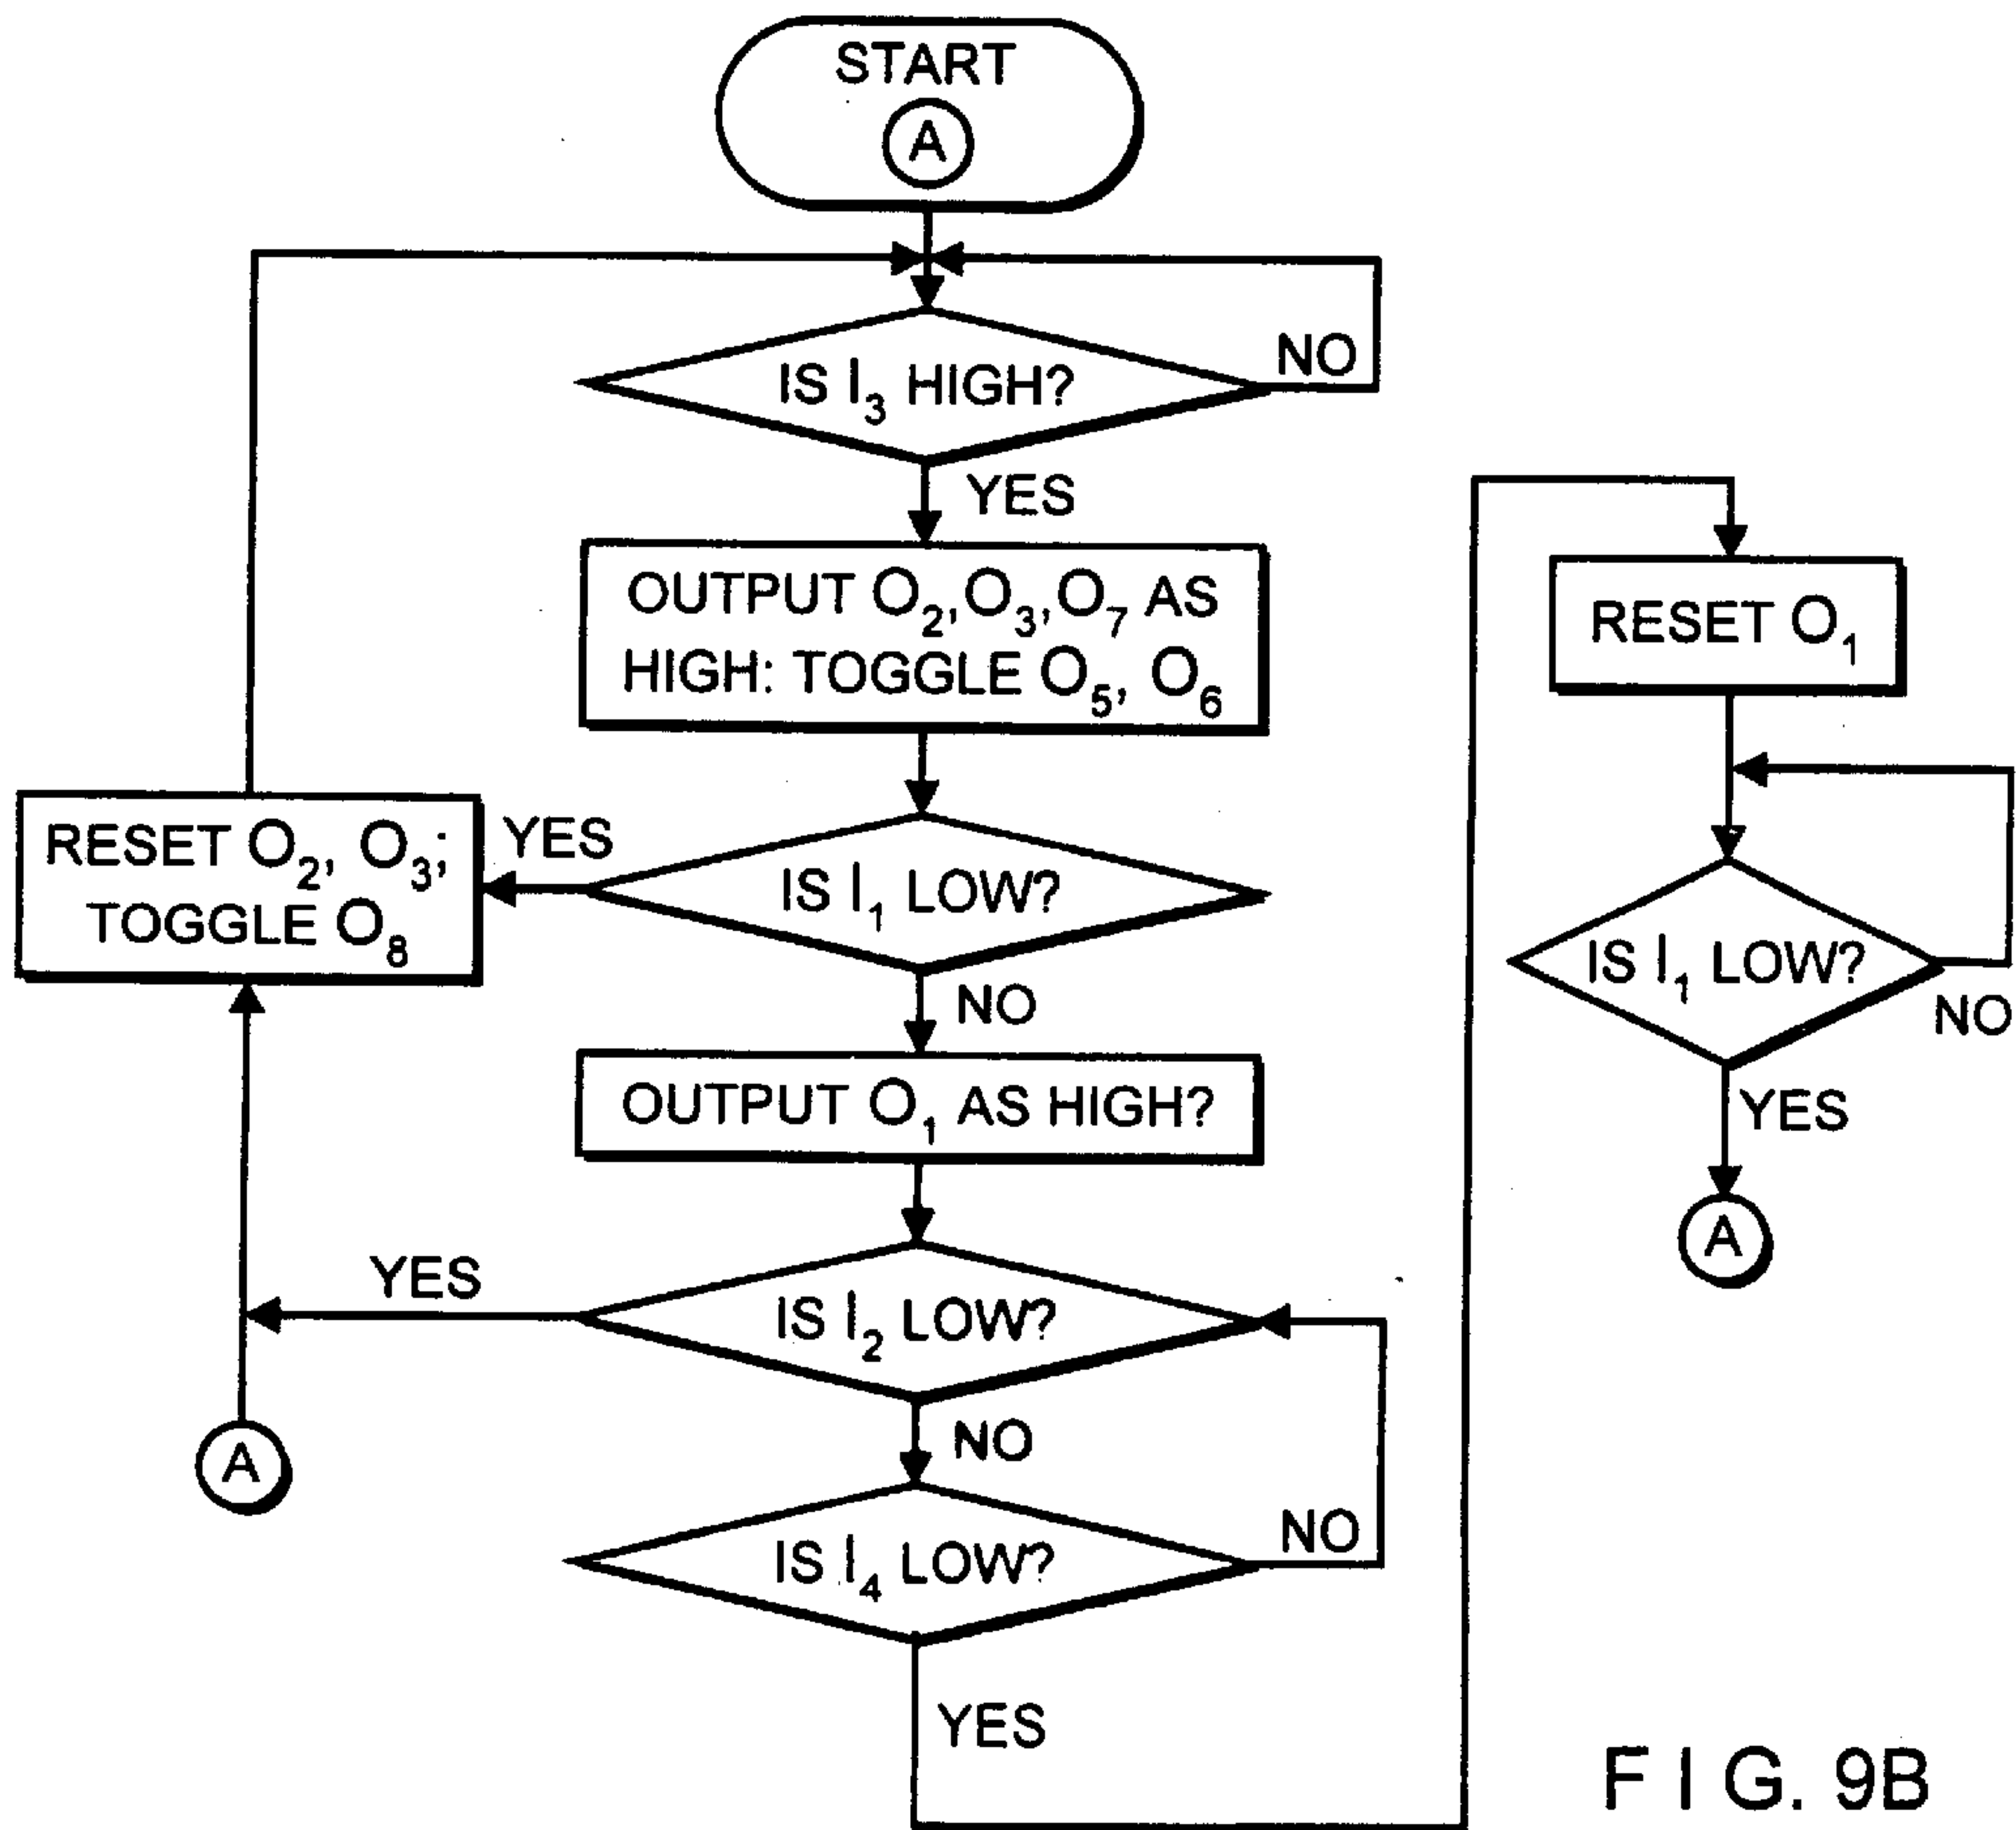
START
A

IS $I_3$ HIGH?
NO
YES

OUTPUT $O_2$,$O_3$,$O_7$ AS HIGH: TOGGLE $O_5$, $O_6$

RESET $O_2$, $O_3$; TOGGLE $O_8$
YES
IS $I_1$ LOW?
NO

OUTPUT $O_1$ AS HIGH?

YES
IS $I_2$ LOW?
A
NO

IS $I_4$ LOW?
NO
YES

RESET $O_1$

IS $I_1$ LOW?
NO
YES
A

F I G. 9B